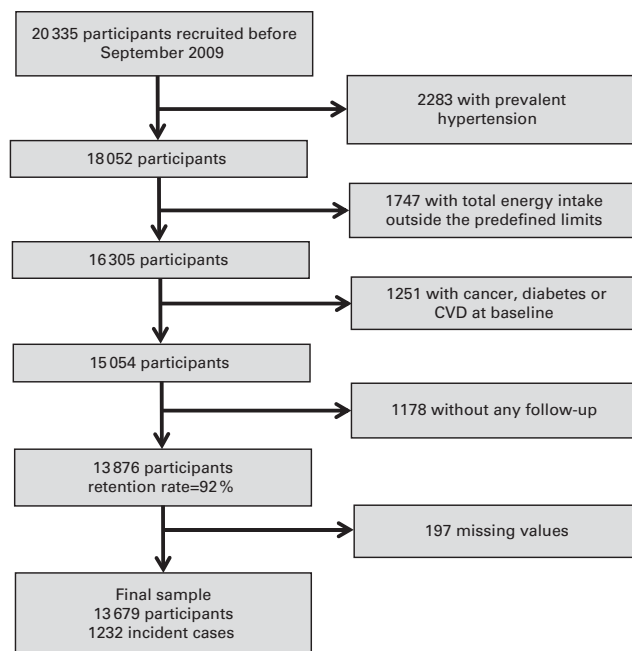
20 335 participants recruited before September 2009

2283 with prevalent hypertension

18 052 participants

1747 with total energy intake outside the predefined limits

16 305 participants

1251 with cancer, diabetes or CVD at baseline

15 054 participants

1178 without any follow-up

13 876 participants retention rate=92 %

197 missing values

Final sample 13 679 participants 1232 incident cases